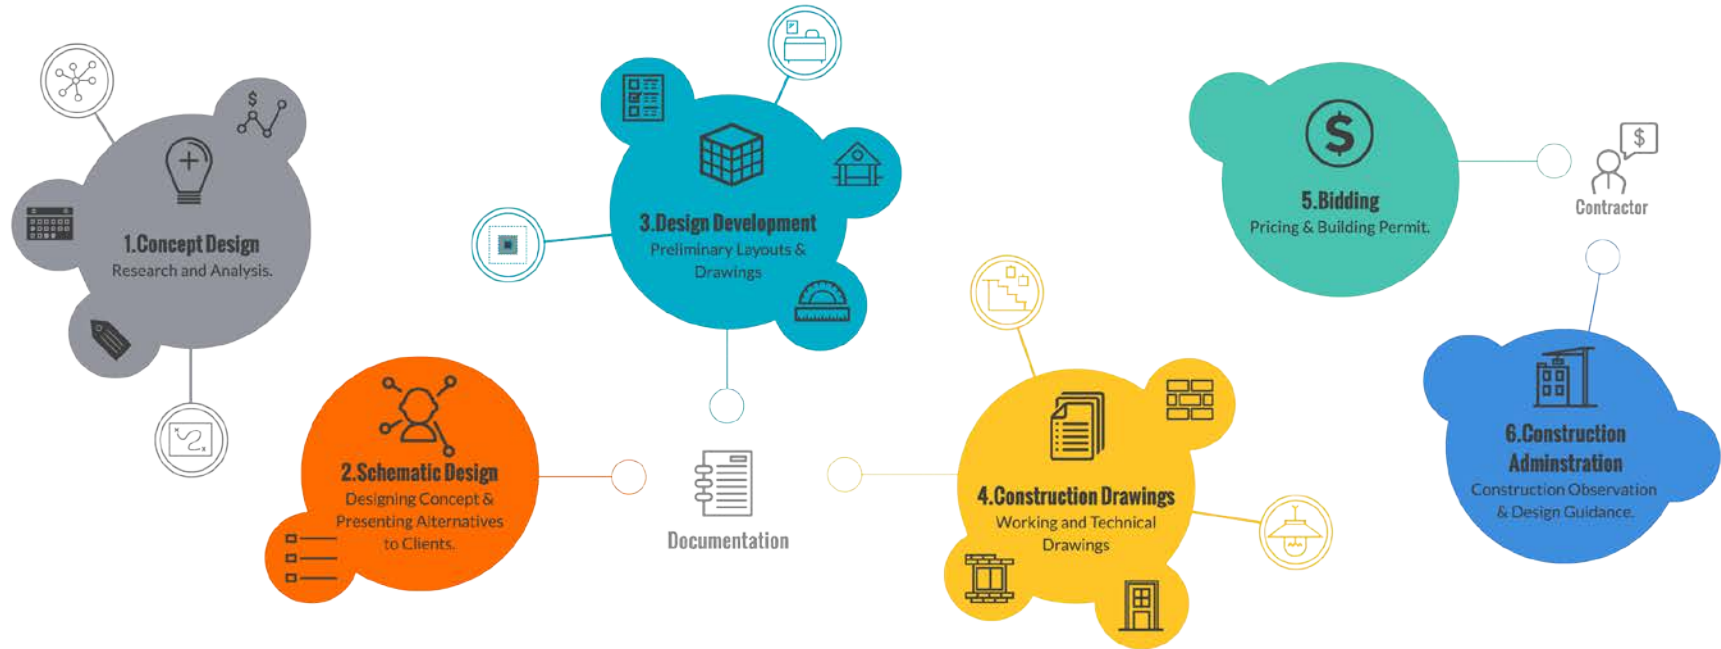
1.Concept Design
Research and Analysis.

2.Schematic Design
Designing Concept & Presenting Alternatives to Clients.

3.Design Development
Preliminary Layouts & Drawings

Documentation

4.Construction Drawings
Working and Technical Drawings

5.Bidding
Pricing & Building Permit.

$

Contractor

6.Construction Adminstration
Construction Observation & Design Guidance.